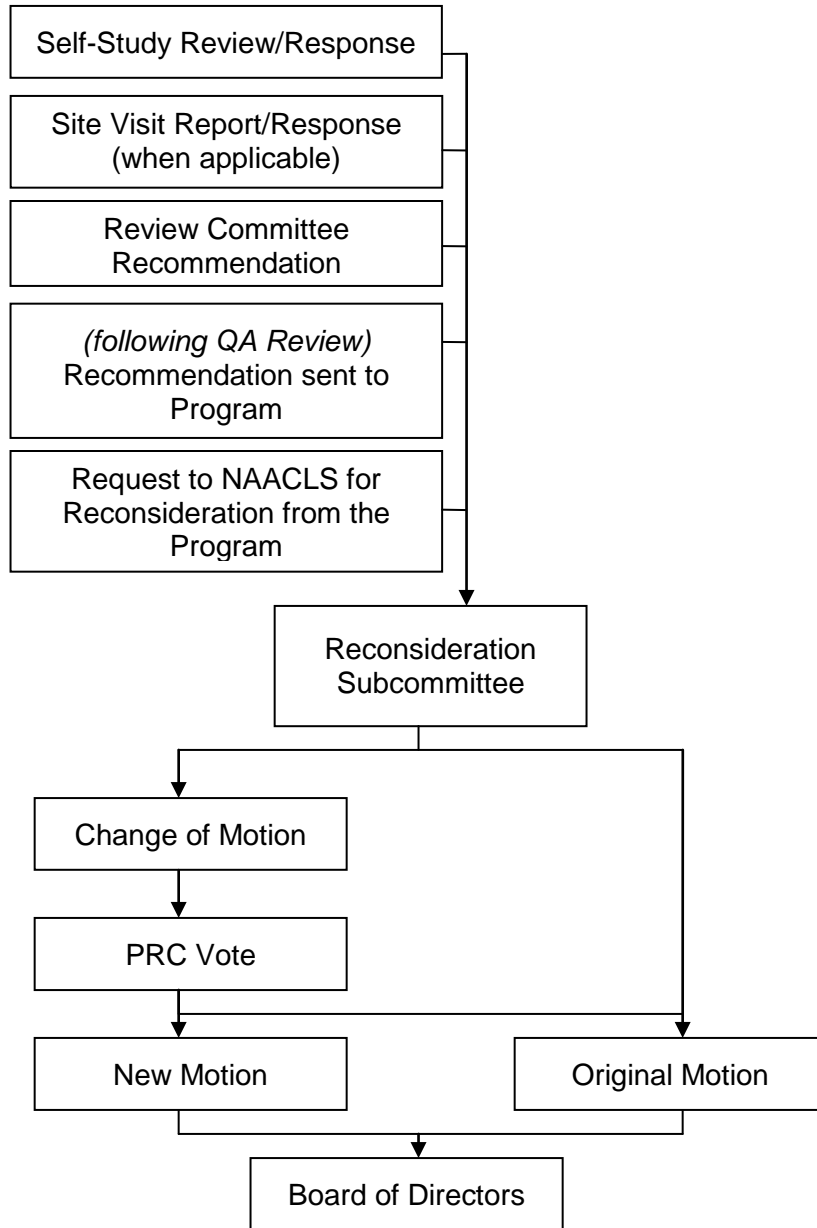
Self-Study Review/Response

Site Visit Report/Response (when applicable)

Review Committee Recommendation

(following QA Review) Recommendation sent to Program

Request to NAACLS for Reconsideration from the Program

Reconsideration Subcommittee

Change of Motion

PRC Vote

New Motion

Original Motion

Board of Directors